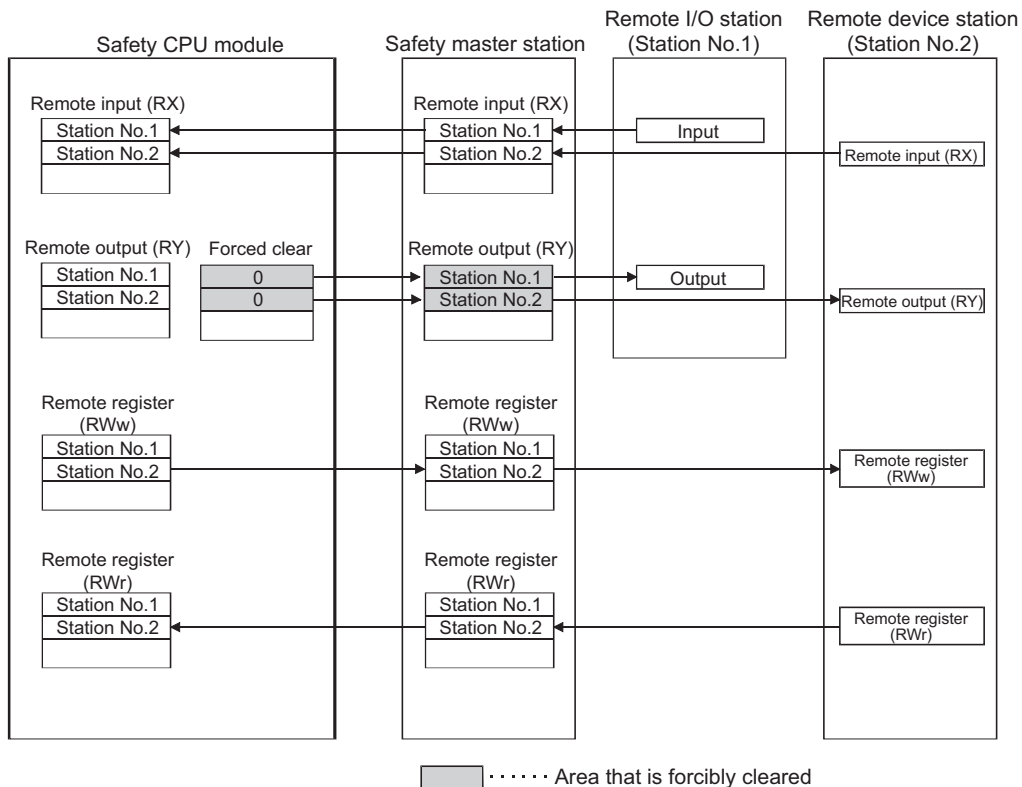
Safety CPU module

Remote input (RX)

Station No.1

Station No.2

Remote output (RY)

Forced clear

Station No.1

0

Station No.2

0

Remote register (RWw)

Station No.1

Station No.2

Remote register (RWr)

Station No.1

Station No.2

Safety master station

Remote input (RX)

Station No.1

Station No.2

Remote output (RY)

Station No.1

Station No.2

Remote register (RWw)

Station No.1

Station No.2

Remote register (RWr)

Station No.1

Station No.2

Remote I/O station (Station No.1)

Input

Output

Remote device station (Station No.2)

Remote input (RX)

Remote output (RY)

Remote register (RWw)

Remote register (RWr)

······ Area that is forcibly cleared